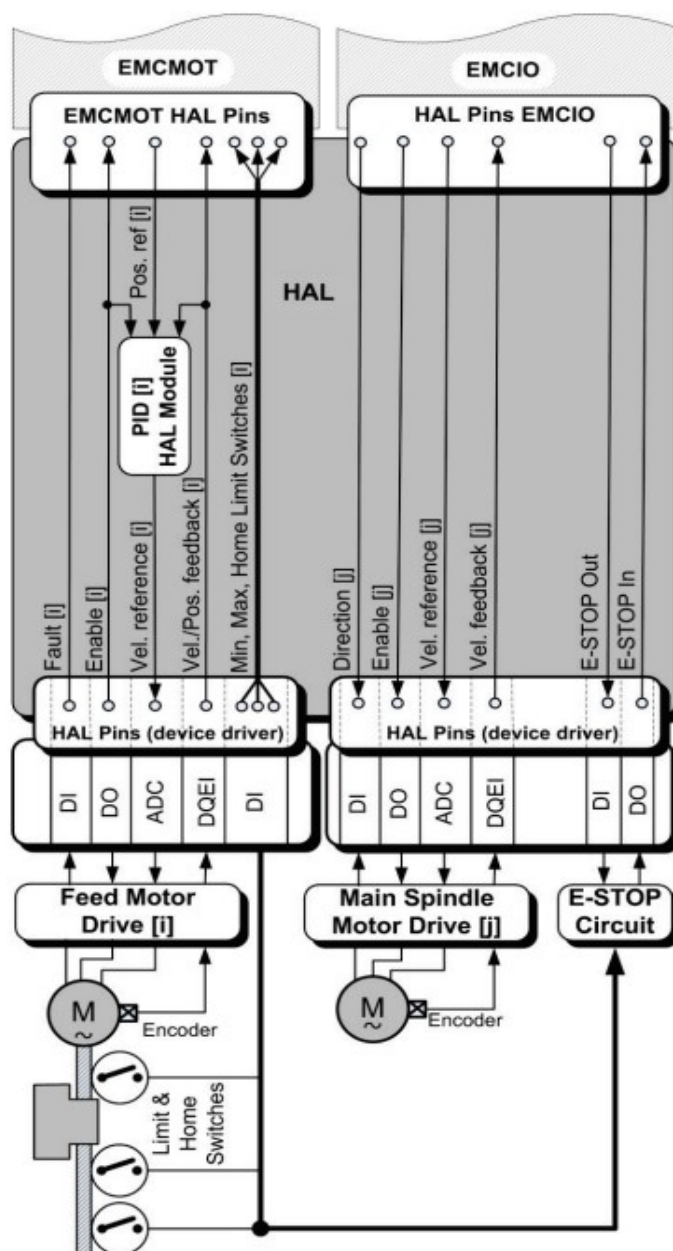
EMCMOT

EMCIO

EMCMOT HAL Pins

HAL Pins EMCIO

HAL

Pos. ref [i]

PID [i]
HAL Module

Fault [i]

Enable [i]

Vel. reference [i]

Vel./Pos. feedback [i]

Min, Max, Home Limit Switches [i]

Direction [j]

Enable [j]

Vel. reference [j]

Vel. feedback [j]

E-STOP Out

E-STOP In

HAL Pins (device driver)

HAL Pins (device driver)

DI

DO

ADC

DQEI

DI

DI

DO

ADC

DQEI

DI

DO

Feed Motor Drive [i]

Main Spindle Motor Drive [j]

E-STOP Circuit

M
~

Encoder

M
~

Encoder

Limit & Home Switches